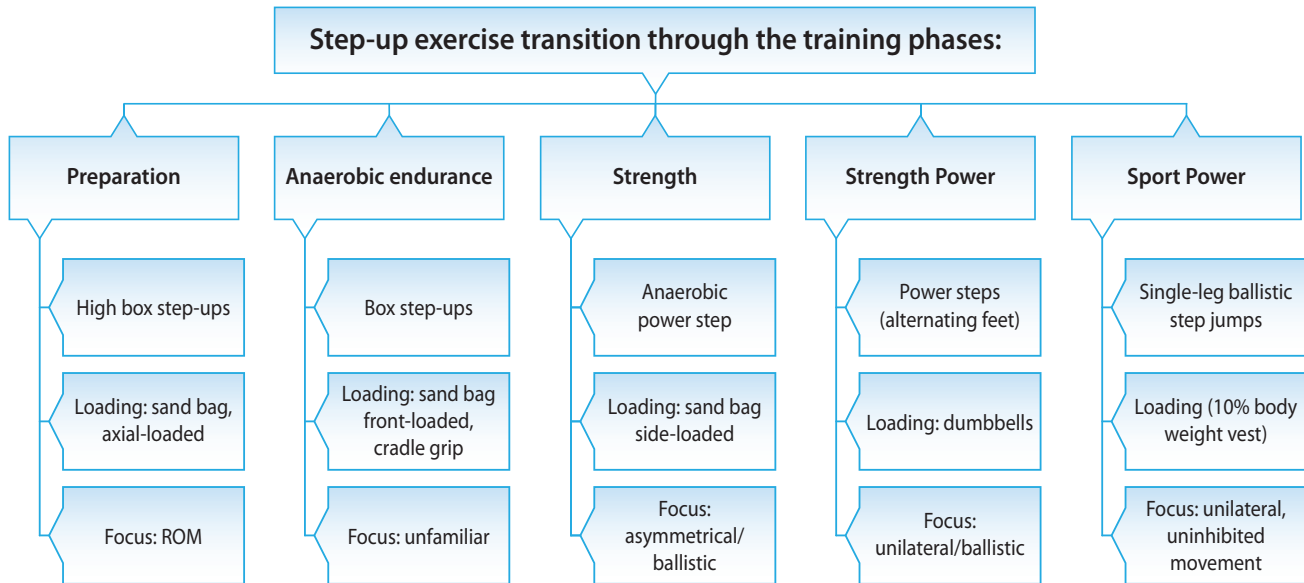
Step-up exercise transition through the training phases:

Preparation

High box step-ups

Loading: sand bag, axial-loaded

Focus: ROM

Anaerobic endurance

Box step-ups

Loading: sand bag front-loaded, cradle grip

Focus: unfamiliar

Strength

Anaerobic power step

Loading: sand bag side-loaded

Focus: asymmetrical/ ballistic

Strength Power

Power steps (alternating feet)

Loading: dumbbells

Focus: unilateral/ballistic

Sport Power

Single-leg ballistic step jumps

Loading (10% body weight vest)

Focus: unilateral, uninhibited movement